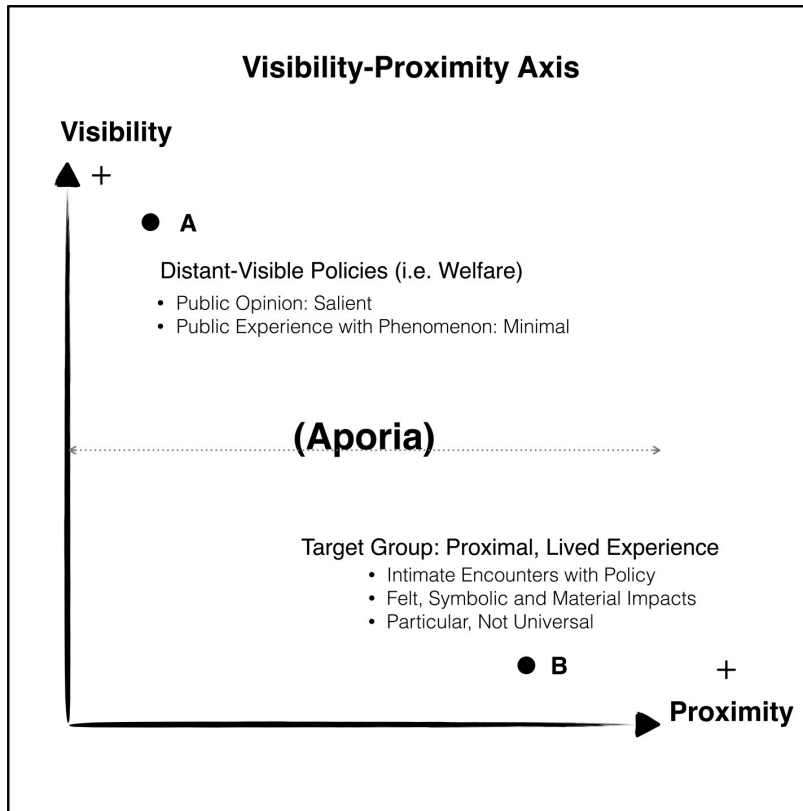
Visibility-Proximity Axis

Visibility

+

A

Distant-Visible Policies (i.e. Welfare)

- Public Opinion: Salient
- Public Experience with Phenomenon: Minimal

(Aporia)

Target Group: Proximal, Lived Experience

- Intimate Encounters with Policy
- Felt, Symbolic and Material Impacts
- Particular, Not Universal

B

+

Proximity